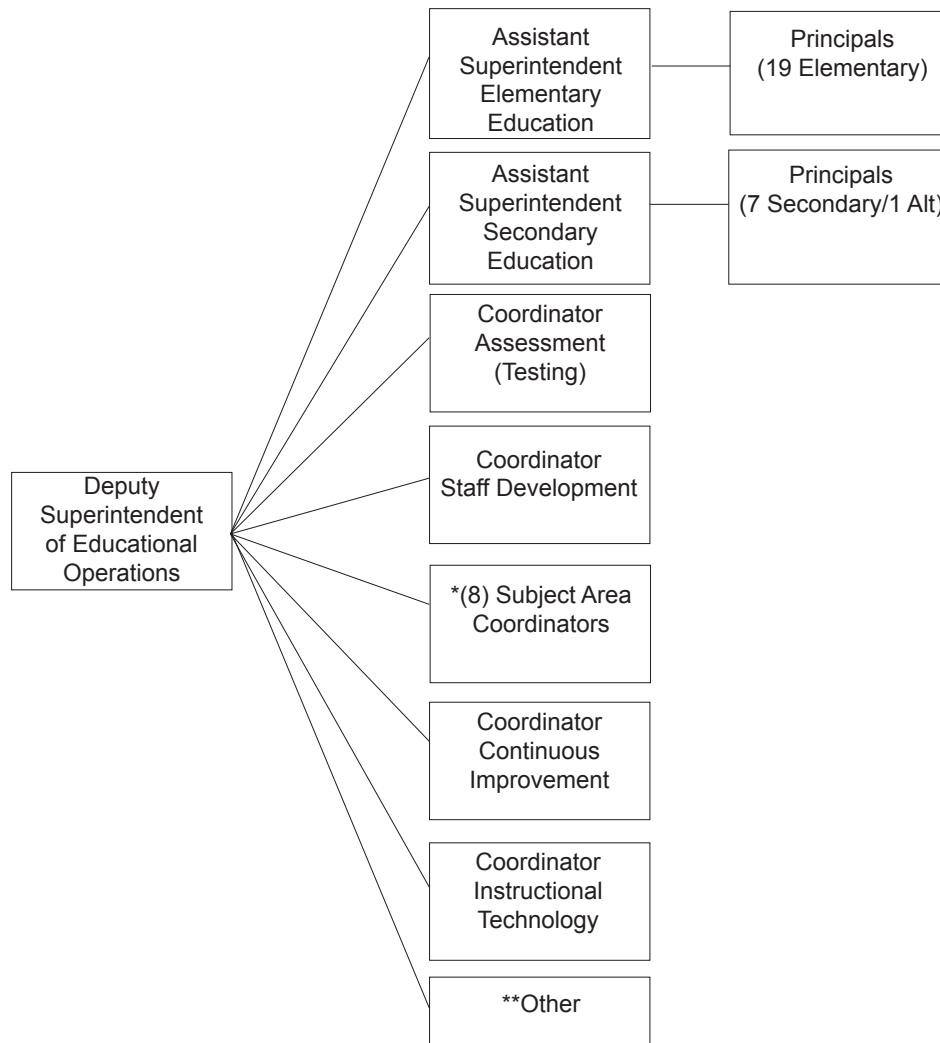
Deputy Superintendent of Educational Operations

Assistant Superintendent Elementary Education

Principals (19 Elementary)

Assistant Superintendent Secondary Education

Principals (7 Secondary/1 Alt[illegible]

Coordinator Assessment (Testing)

Coordinator Staff Development

*(8) Subject Area Coordinators

Coordinator Continuous Improvement

Coordinator Instructional Technology

**Other